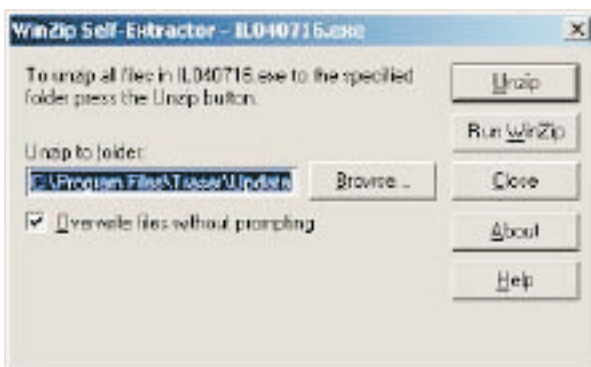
WinZip Self-Extractor - IL040716.exe

×

To unzip all files in IL040716.exe to the specified folder press the Unzip button.

Unzip

Run WinZip

Unzip to folder:

C:\Program Files\Tasse\Update

Browse...

Close

Overwrite files without prompting

About

Help